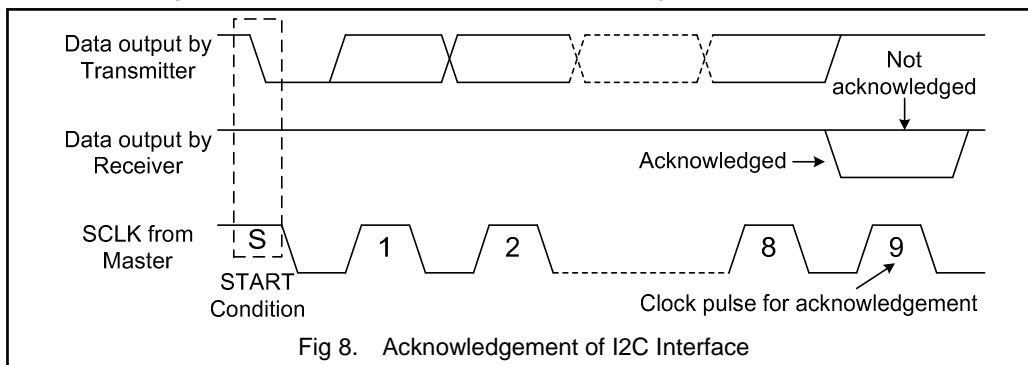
Data output by Transmitter

Not acknowledged

Data output by Receiver

Acknowledged

SCLK from Master

S

START Condition

1

2

8

9

Clock pulse for acknowledgement

Fig 8. Acknowledgement of I2C Interface